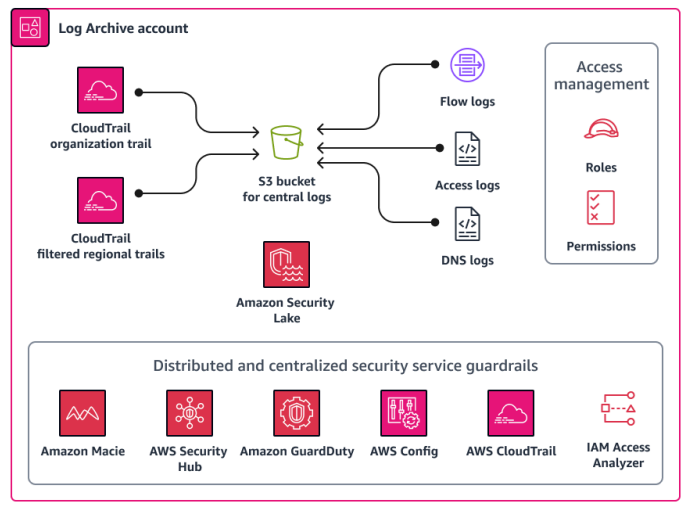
Log Archive account

CloudTrail organization trail

CloudTrail filtered regional trails

S3 bucket for central logs

Flow logs

Access logs

DNS logs

Access management

Roles

Permissions

Amazon Security Lake

Distributed and centralized security service guardrails

Amazon Macie

AWS Security Hub

Amazon GuardDuty

AWS Config

AWS CloudTrail

IAM Access Analyzer